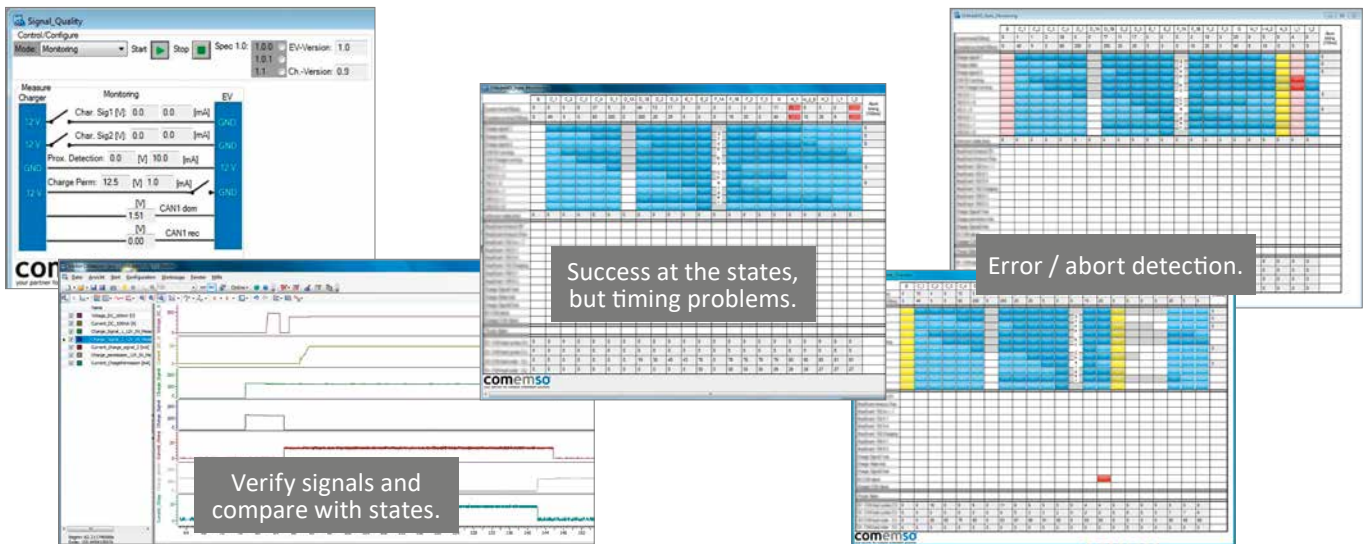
Signal_Quality
Control/Configure
Mode: Monitoring
Start
Stop
Spec 1.0:
1.0.0
1.0.1
1.1
EV-Version: 1.0
Ch.-Version: 0.9
Measure Charger
Monitoring
EV
12 V
Char. Sig1 [V]: 0.0 0.0 [mA]
GND
12 V
Char. Sig2 [V]: 0.0 0.0 [mA]
GND
Prox. Detection: 0.0 [V] 10.0 [mA]
GND
12 V
Charge Perm: 12.5 [V] 1.0 [mA]
GND
12 V
[V] 1.51 CAN1 dom
[V] 0.00 CAN1 rec
com
your partner fo

Success at the states, but timing problems.

comemso

Error / abort detection.

Verify signals and compare with states.

comemso